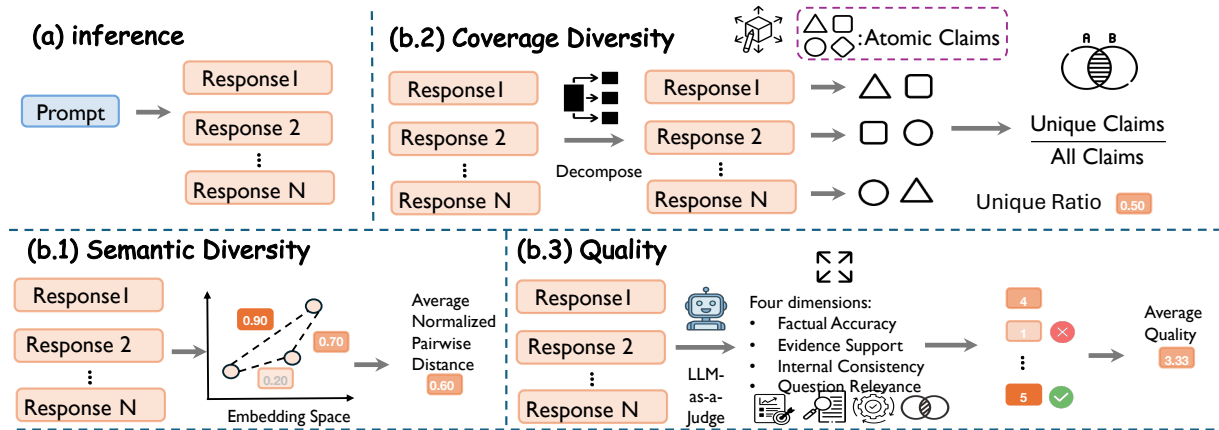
(a) inference

Prompt

Response1

Response 2

⋮

Response N

(b.2) Coverage Diversity

:Atomic Claims

A B

Response1

Response 2

⋮

Response N

Decompose

Response1

Response 2

⋮

Response N

Unique Claims
All Claims

Unique Ratio 0.50

(b.1) Semantic Diversity

Response1

Response 2

⋮

Response N

0.90

0.70

0.20

Embedding Space

Average Normalized Pairwise Distance 0.60

(b.3) Quality

Response1

Response 2

⋮

Response N

LLM-as-a-Judge

Four dimensions:
• Factual Accuracy
• Evidence Support
• Internal Consistency
• Question Relevance

4

1

⋮

5

Average Quality 3.33